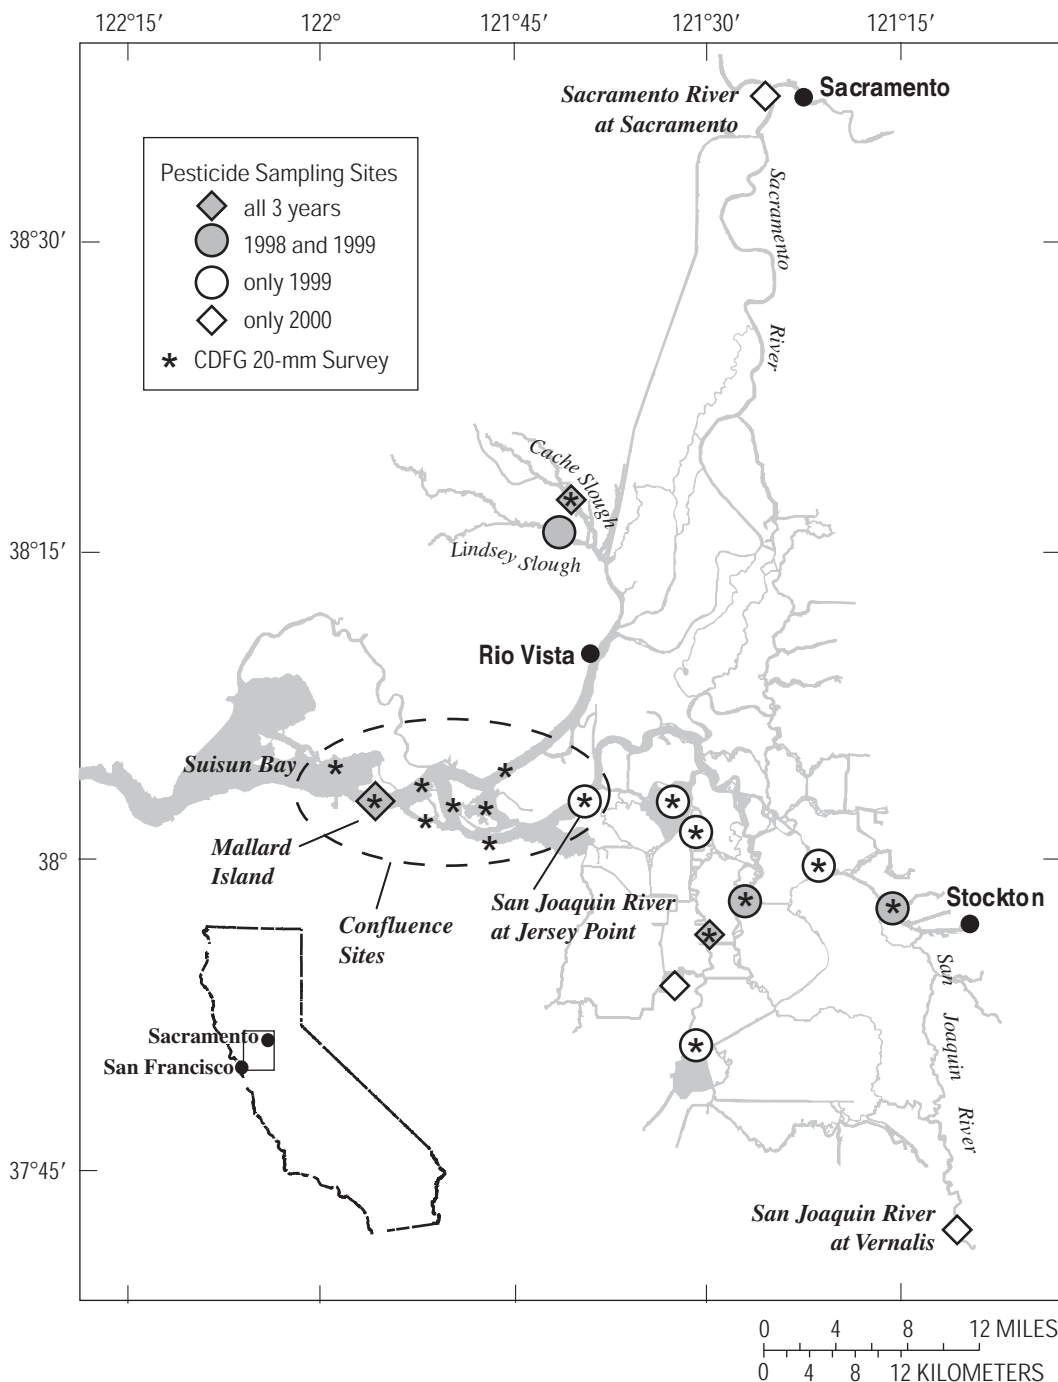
122°15′ 122° 121°45′ 121°30′ 121°15′

38°30′

38°15′

38°

37°45′

Pesticide Sampling Sites
all 3 years
1998 and 1999
only 1999
only 2000
* CDFG 20-mm Survey

Sacramento River at Sacramento

Sacramento

Sacramento River

Cache Slough

Lindsey Slough

Rio Vista

Suisun Bay

Mallard Island

Confluence Sites

San Joaquin River at Jersey Point

Stockton

San Joaquin River

San Joaquin River at Vernalis

Sacramento
San Francisco

0 4 8 12 MILES
0 4 8 12 KILOMETERS